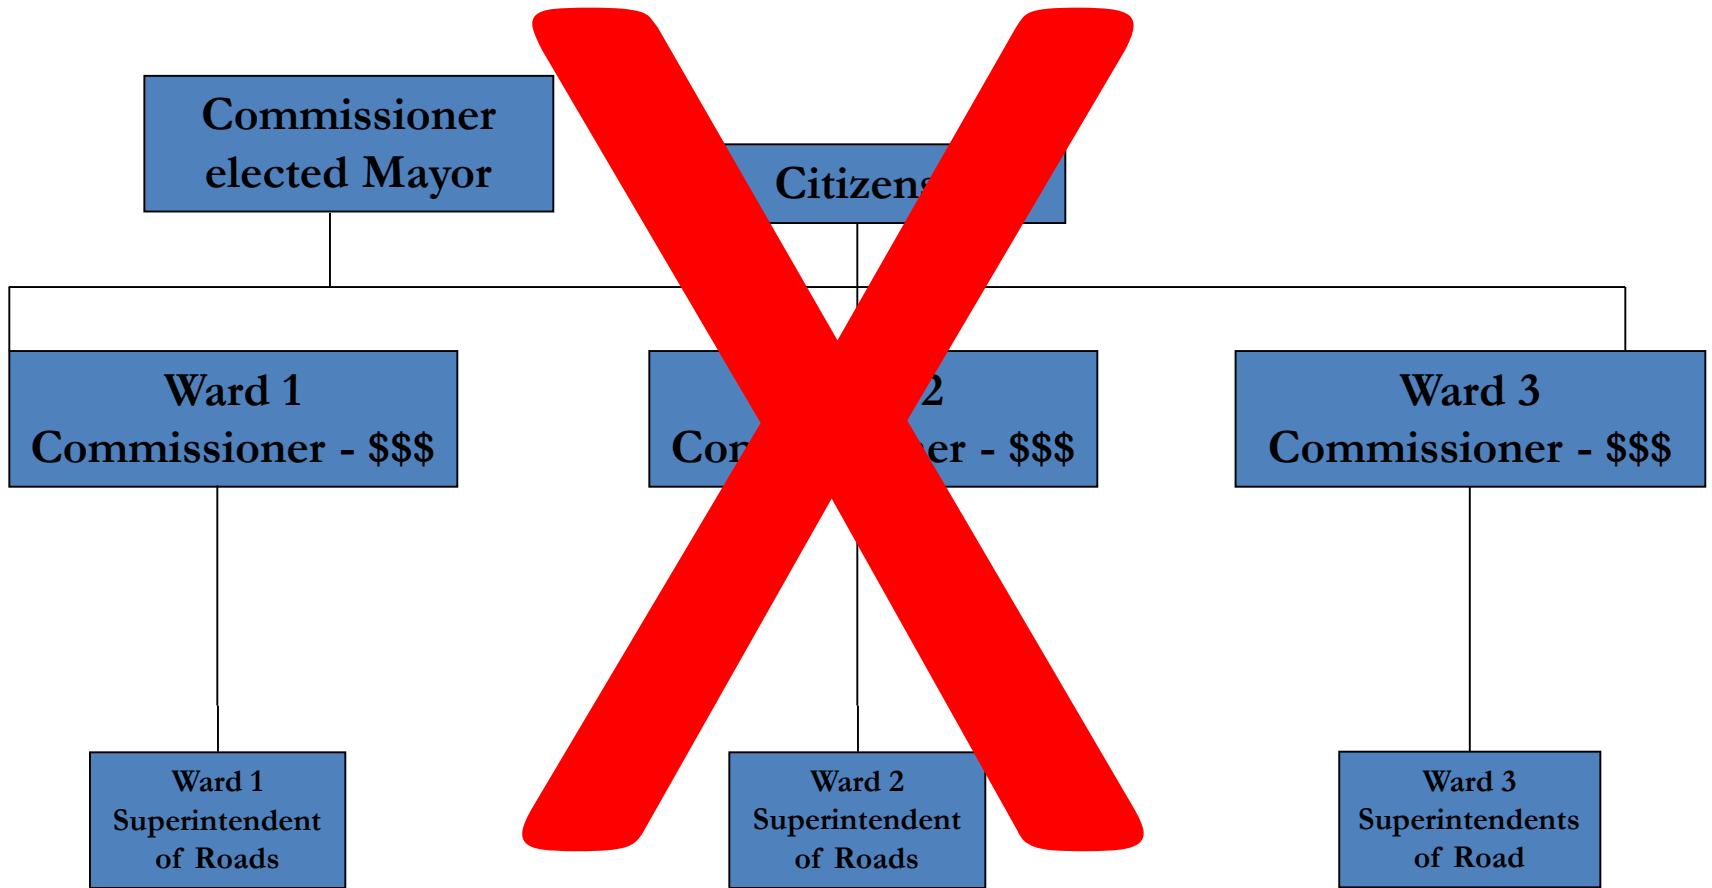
Commissioner elected Mayor

Citizen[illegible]

Ward 1 Commissioner - $$$

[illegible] 2 Co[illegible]er - $$$

Ward 3 Commissioner - $$$

Ward 1 Superintendent of Roads

Ward 2 Superintendent of Roads

Ward 3 Superintendents of Road